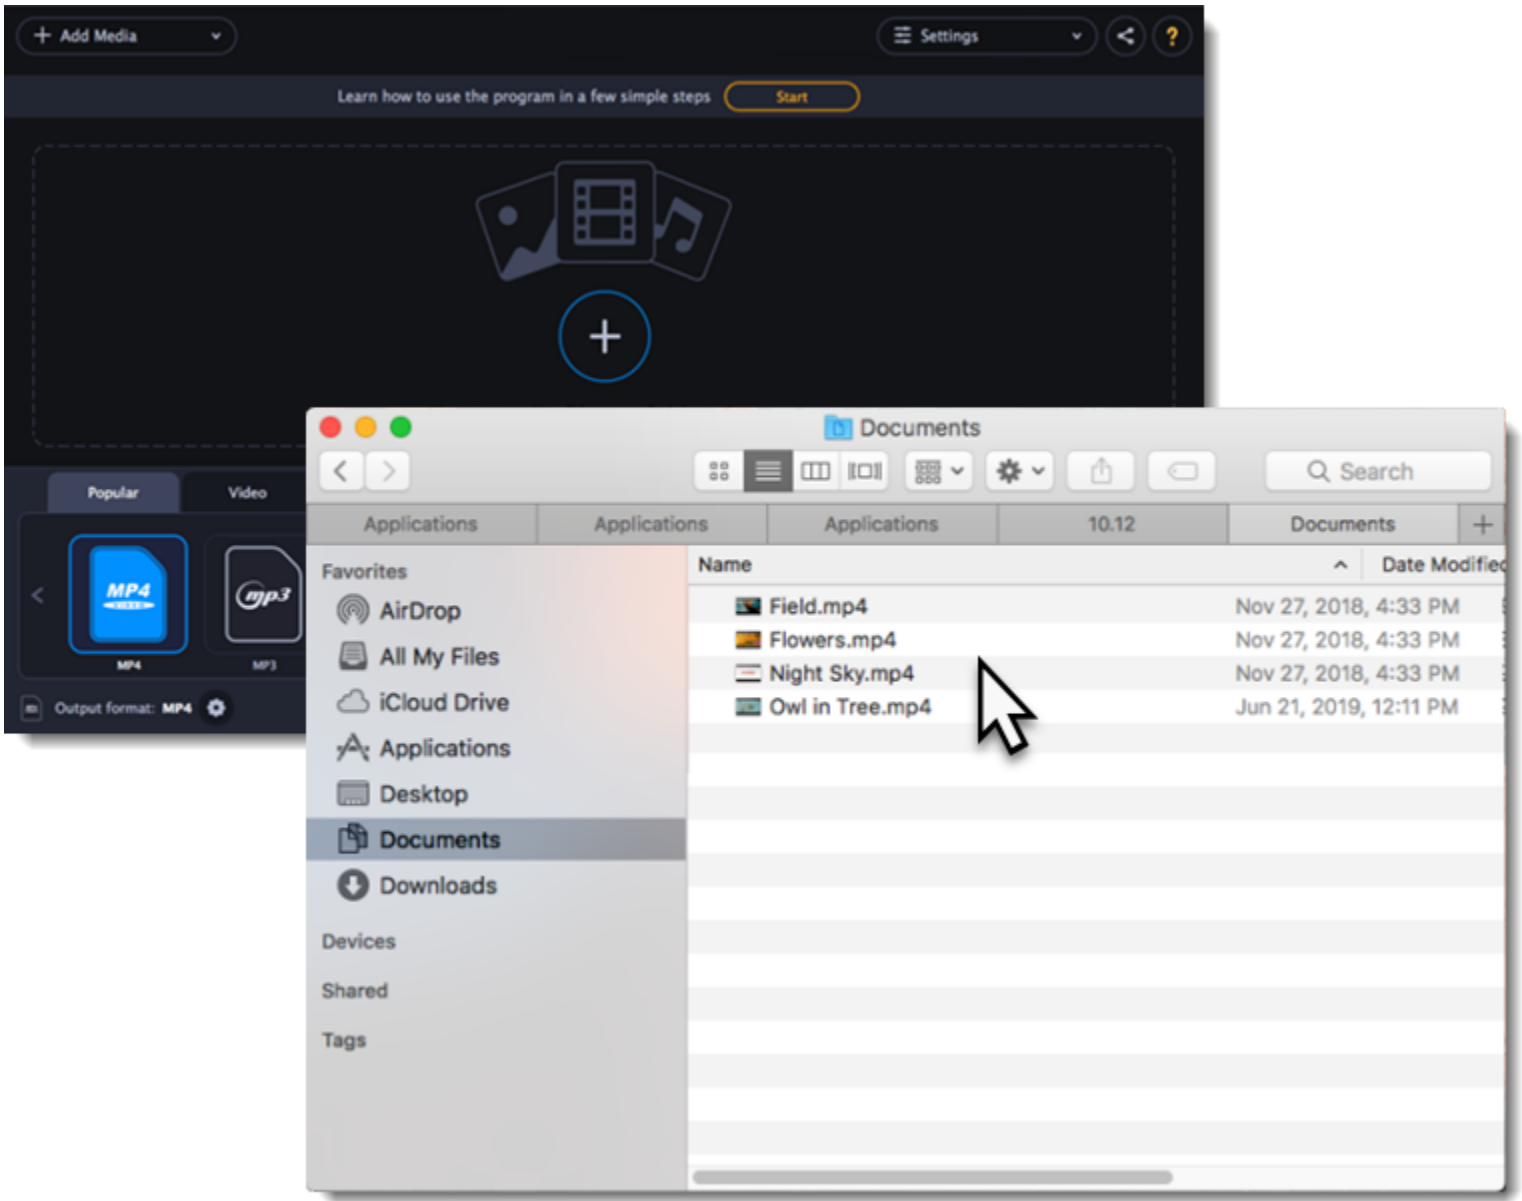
+ Add Media
Settings
?
Learn how to use the program in a few simple steps
Start

+

Popular
Video
MP4
MP4
mp3
MP3
Output format: MP4

Documents
Search
Applications
Applications
Applications
10.12
Documents
+
Favorites
AirDrop
All My Files
iCloud Drive
Applications
Desktop
Documents
Downloads
Devices
Shared
Tags

| Name | Date Modified |
|---|---|
| Field.mp4 | Nov 27, 2018, 4:33 PM |
| Flowers.mp4 | Nov 27, 2018, 4:33 PM |
| Night Sky.mp4 | Nov 27, 2018, 4:33 PM |
| Owl in Tree.mp4 | Jun 21, 2019, 12:11 PM |